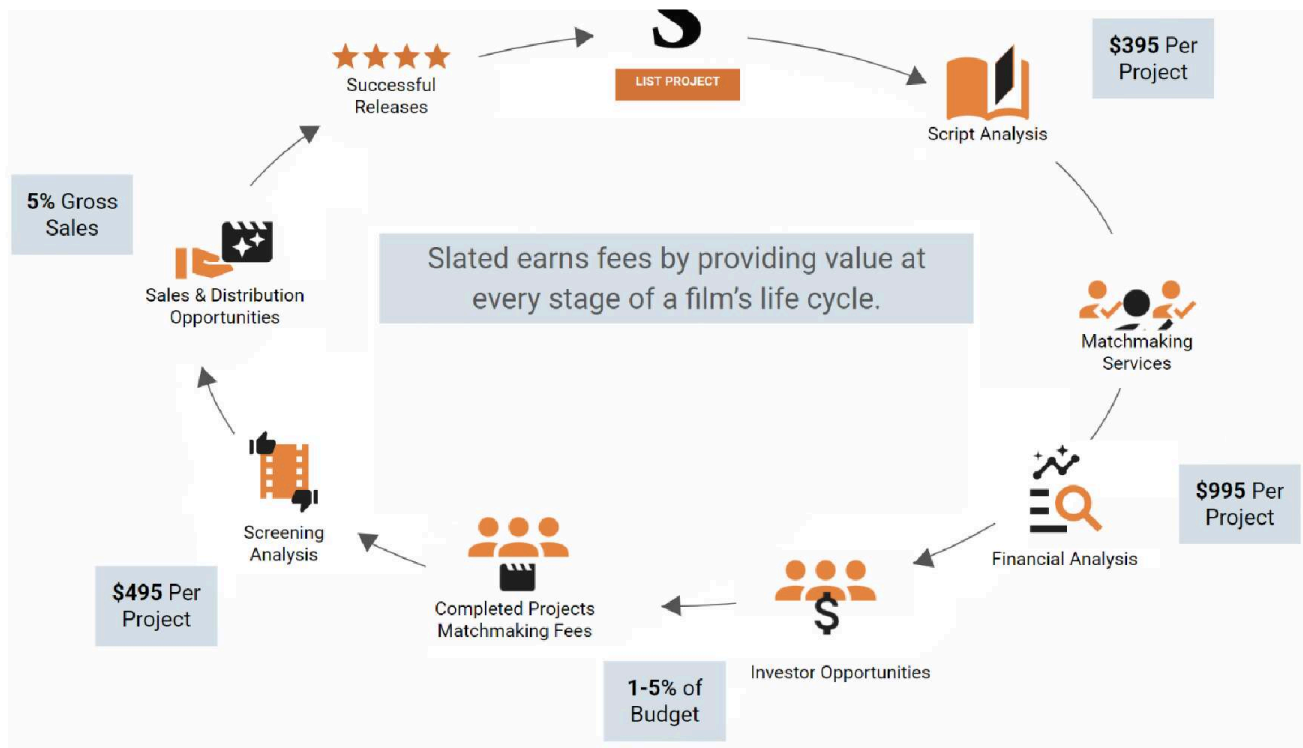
Successful Releases

LIST PROJECT

$395 Per Project

Script Analysis

5% Gross Sales

Sales & Distribution Opportunities

Slated earns fees by providing value at every stage of a film's life cycle.

Matchmaking Services

$995 Per Project

Financial Analysis

Screening Analysis

$495 Per Project

Completed Projects Matchmaking Fees

Investor Opportunities

1-5% of Budget